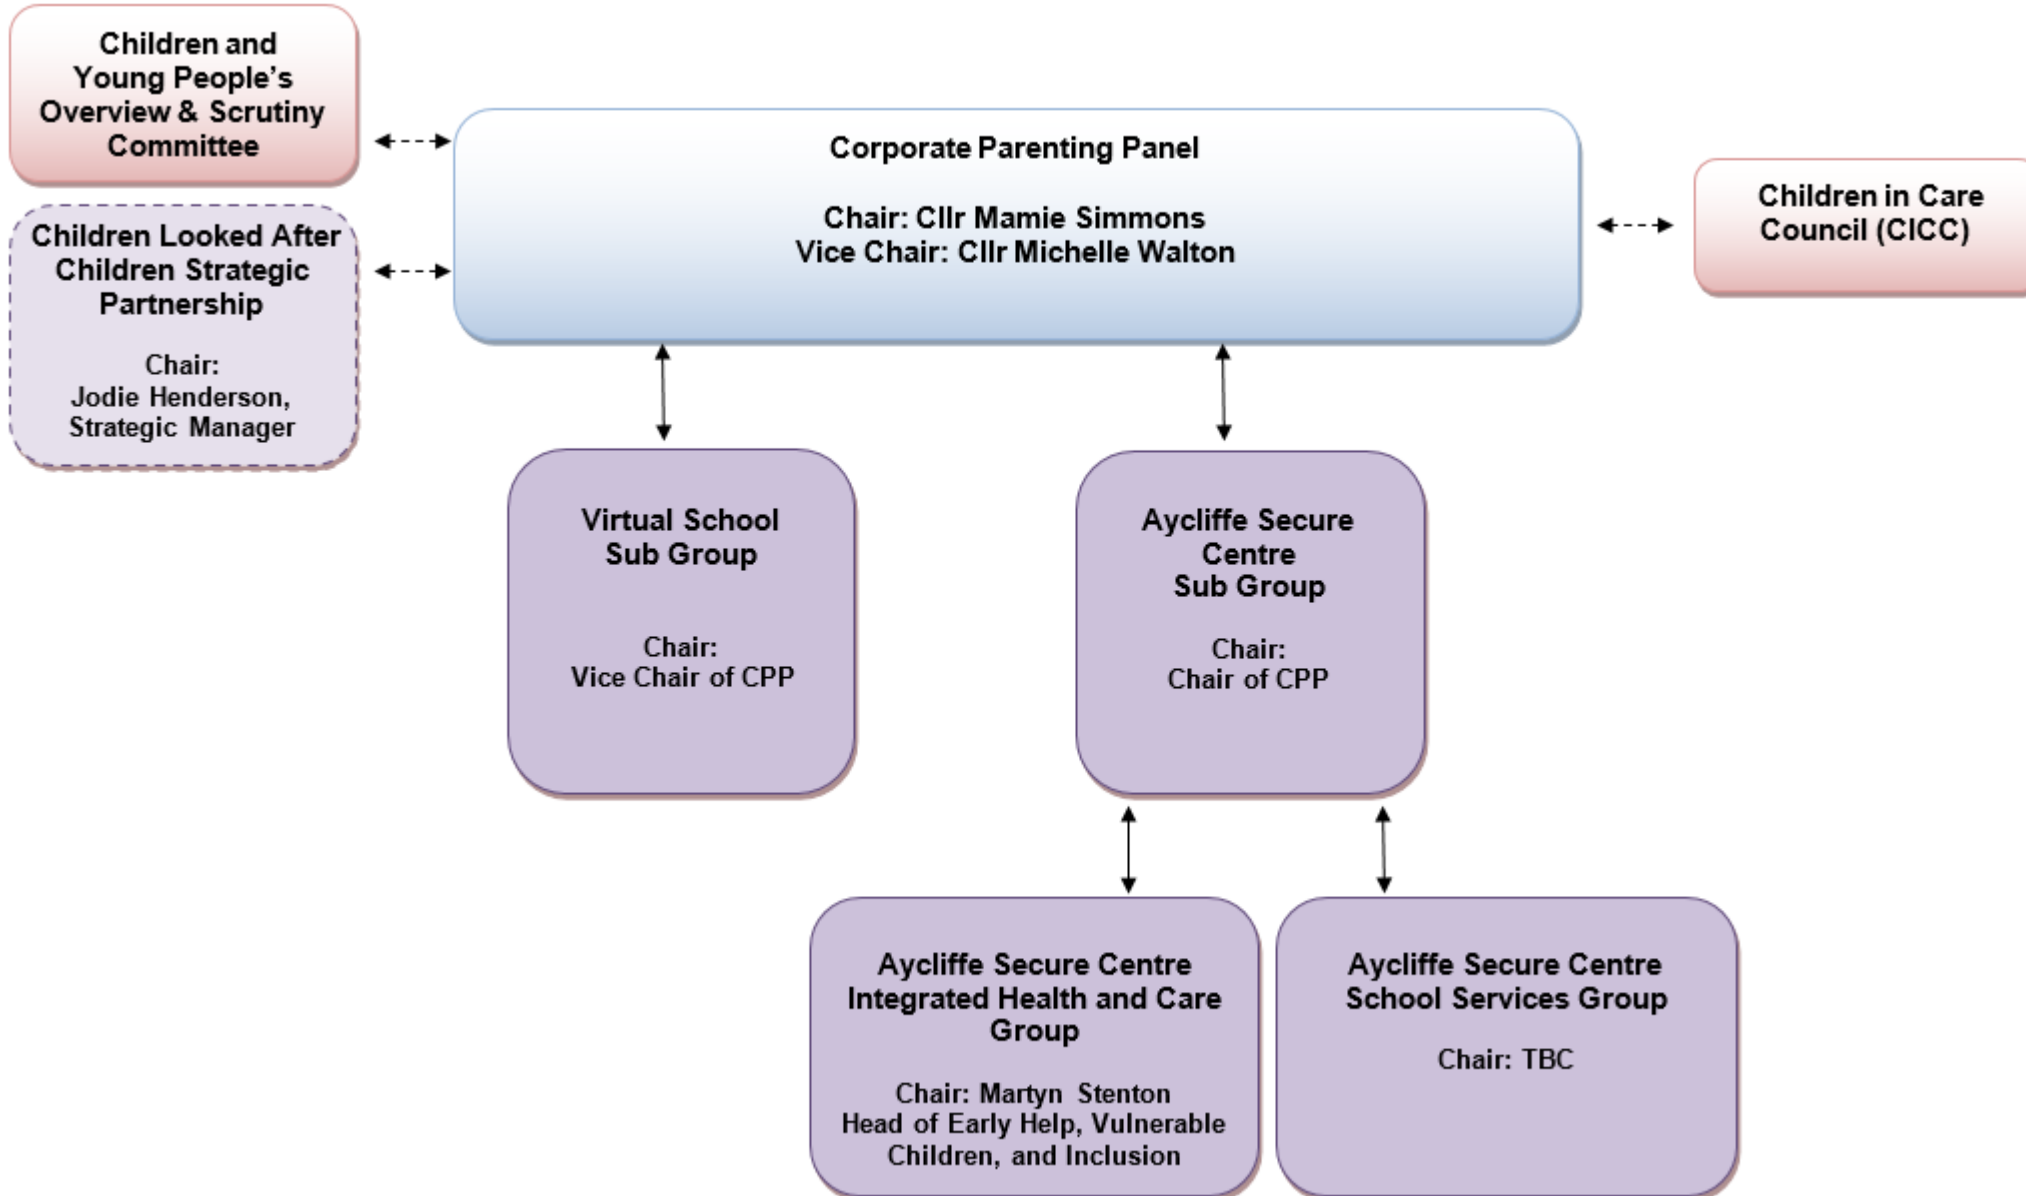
Children and Young People's Overview & Scrutiny Committee

Children Looked After Children Strategic Partnership

Chair:
Jodie Henderson,
Strategic Manager

Corporate Parenting Panel

Chair: Cllr Mamie Simmons
Vice Chair: Cllr Michelle Walton

Children in Care Council (CICC)

Virtual School Sub Group

Chair:
Vice Chair of CPP

Aycliffe Secure Centre Sub Group

Chair:
Chair of CPP

Aycliffe Secure Centre Integrated Health and Care Group

Chair: Martyn Stenton
Head of Early Help, Vulnerable Children, and Inclusion

Aycliffe Secure Centre School Services Group

Chair: TBC